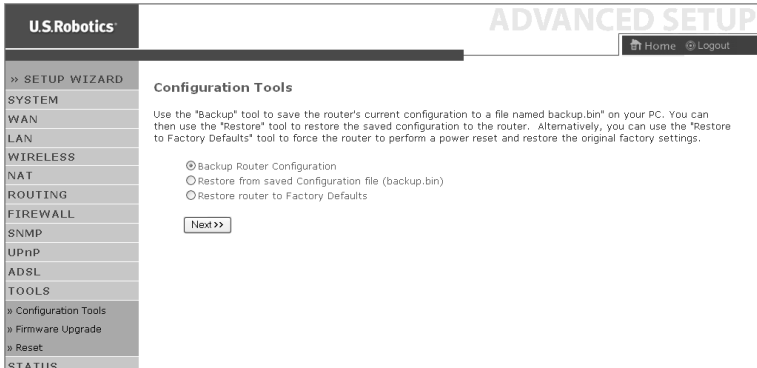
U.S.Robotics

ADVANCED SETUP

Home Logout

» SETUP WIZARD
SYSTEM
WAN
LAN
WIRELESS
NAT
ROUTING
FIREWALL
SNMP
UPnP
ADSL
TOOLS
» Configuration Tools
» Firmware Upgrade
» Reset
STATUS

Configuration Tools

Use the "Backup" tool to save the router's current configuration to a file named backup.bin" on your PC. You can then use the "Restore" tool to restore the saved configuration to the router. Alternatively, you can use the "Restore to Factory Defaults" tool to force the router to perform a power reset and restore the original factory settings.

Backup Router Configuration
Restore from saved Configuration file (backup.bin)
Restore router to Factory Defaults

Next>>